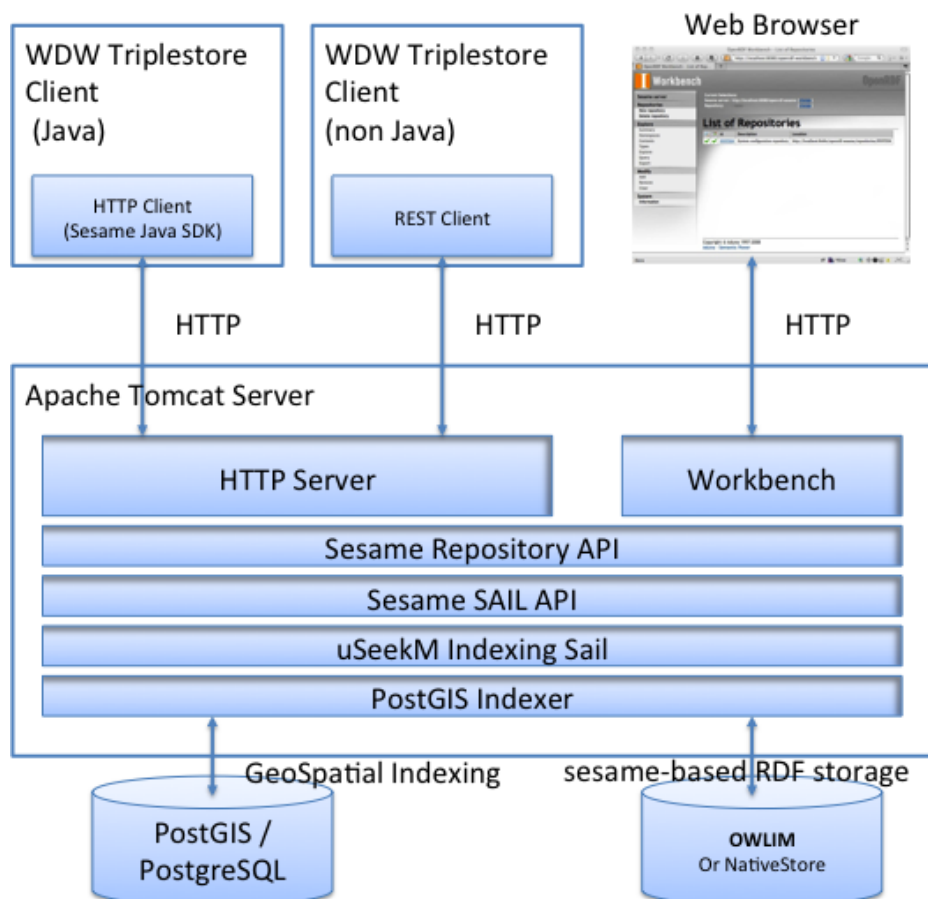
WDW Triplestore Client (Java)

HTTP Client (Sesame Java SDK)

WDW Triplestore Client (non Java)

REST Client

Web Browser

Workbench

List of Repositories

HTTP

HTTP

HTTP

Apache Tomcat Server

HTTP Server

Workbench

Sesame Repository API

Sesame SAIL API

uSeekM Indexing Sail

PostGIS Indexer

GeoSpatial Indexing

sesame-based RDF storage

PostGIS / PostgreSQL

OWLIM Or NativeStore